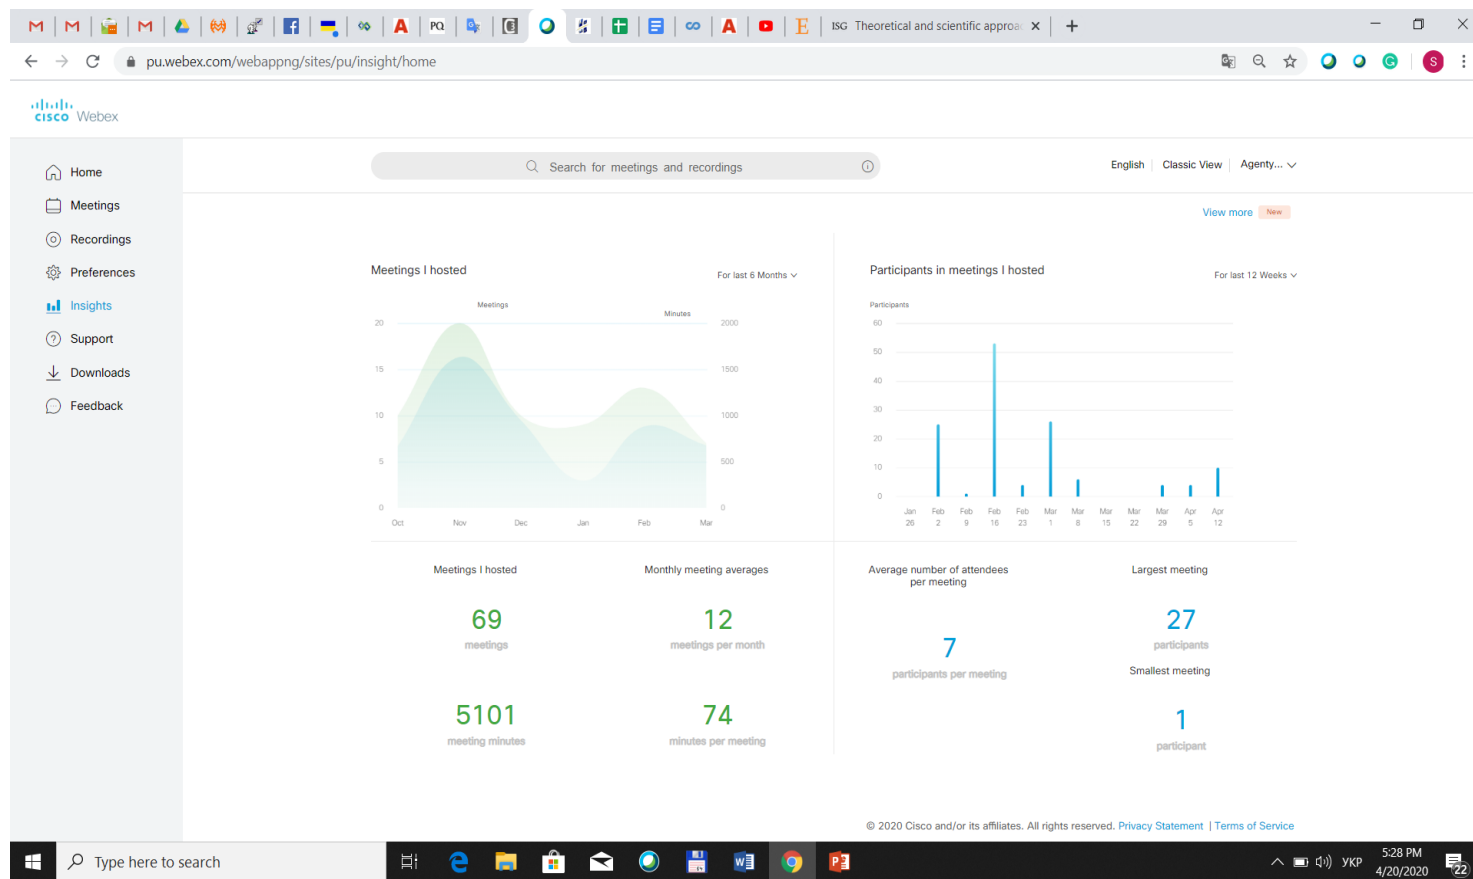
ISG Theoretical and scientific approa ×

pu.webex.com/webappng/sites/pu/insight/home

cisco Webex

Home
Meetings
Recordings
Preferences
Insights
Support
Downloads
Feedback

Search for meetings and recordings

English | Classic View | Agenty...

View more New

Meetings I hosted

For last 6 Months

Meetings
Minutes

| 20 | 2000 |
|---|---|
| 15 | 1500 |
| 10 | 1000 |
| 5 | 500 |
| 0 | 0 |

Oct Nov Dec Jan Feb Mar

Participants in meetings I hosted

For last 12 Weeks

Participants

60 50 40 30 20 10 0

Jan 26 Feb 2 Feb 9 Feb 16 Feb 23 Mar 1 Mar 8 Mar 15 Mar 22 Mar 29 Apr 5 Apr 12

Meetings I hosted
69
meetings

Monthly meeting averages
12
meetings per month

Average number of attendees per meeting
7
participants per meeting

Largest meeting
27
participants

5101
meeting minutes

74
minutes per meeting

Smallest meeting
1
participant

© 2020 Cisco and/or its affiliates. All rights reserved. Privacy Statement | Terms of Service

Type here to search

УКР 5:28 PM 4/20/2020 22